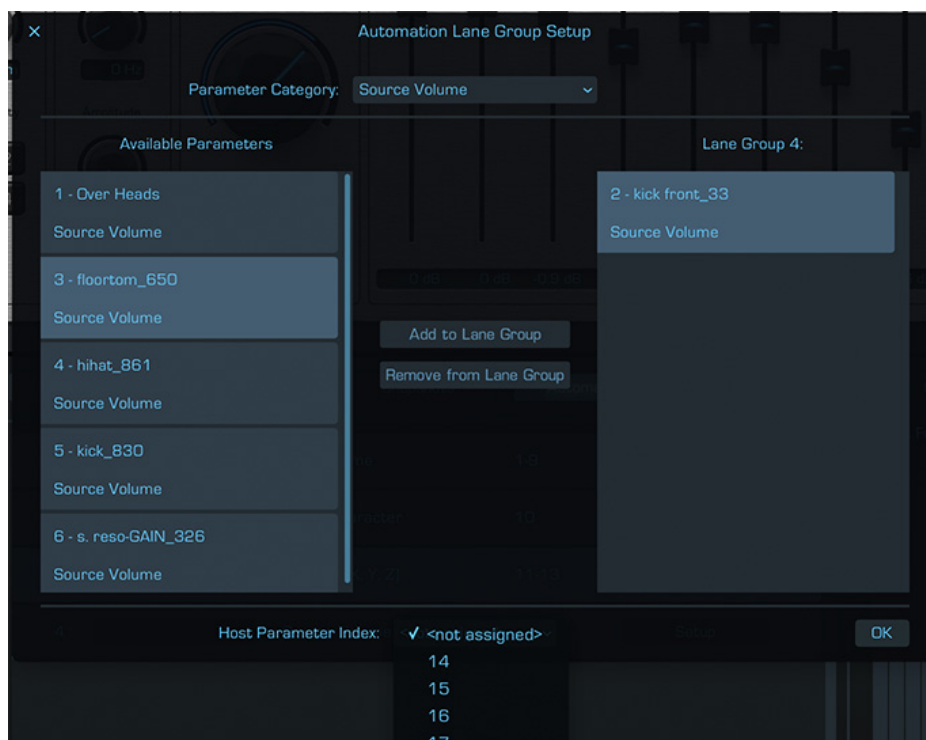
×

Automation Lane Group Setup

Parameter Category: Source Volume

Available Parameters

Lane Group 4:

1 - Over Heads
Source Volume

3 - floortom_650
Source Volume

4 - hihat_861
Source Volume

5 - kick_830
Source Volume

6 - s. reso-GAIN_326
Source Volume

Add to Lane Group

Remove from Lane Group

2 - kick front_33
Source Volume

Host Parameter Index: ✓ <not assigned>
14
15
16

OK